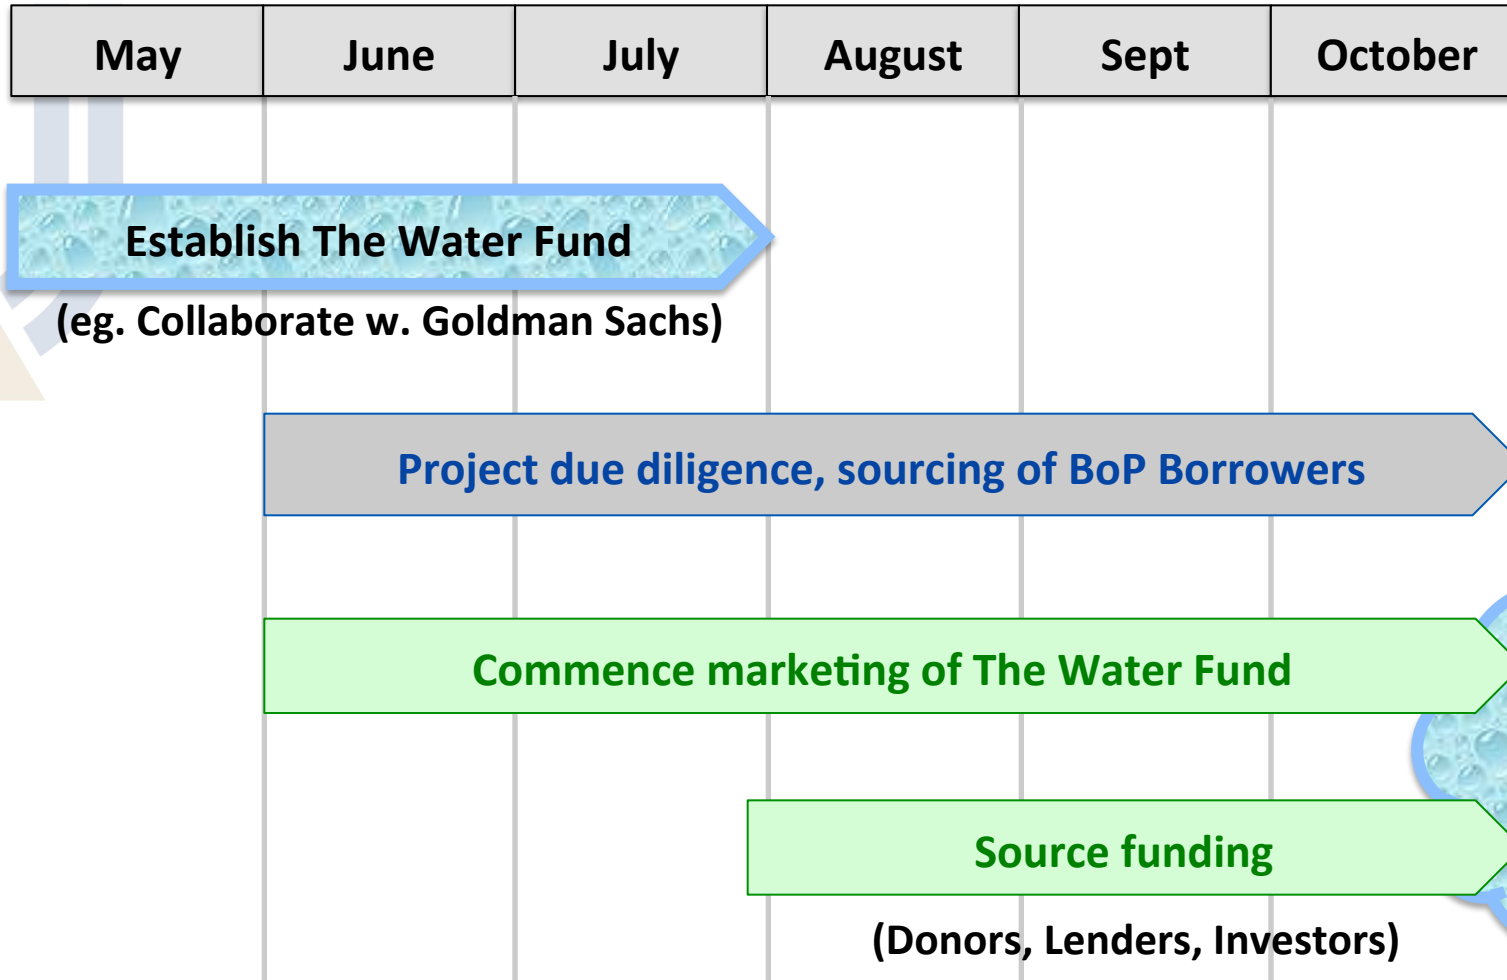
| May | June | July | August | Sept | October |
|---|---|---|---|---|---|

Establish The Water Fund

(eg. Collaborate w. Goldman Sachs)

Project due diligence, sourcing of BoP Borrowers

Commence marketing of The Water Fund

Source funding

(Donors, Lenders, Investors)